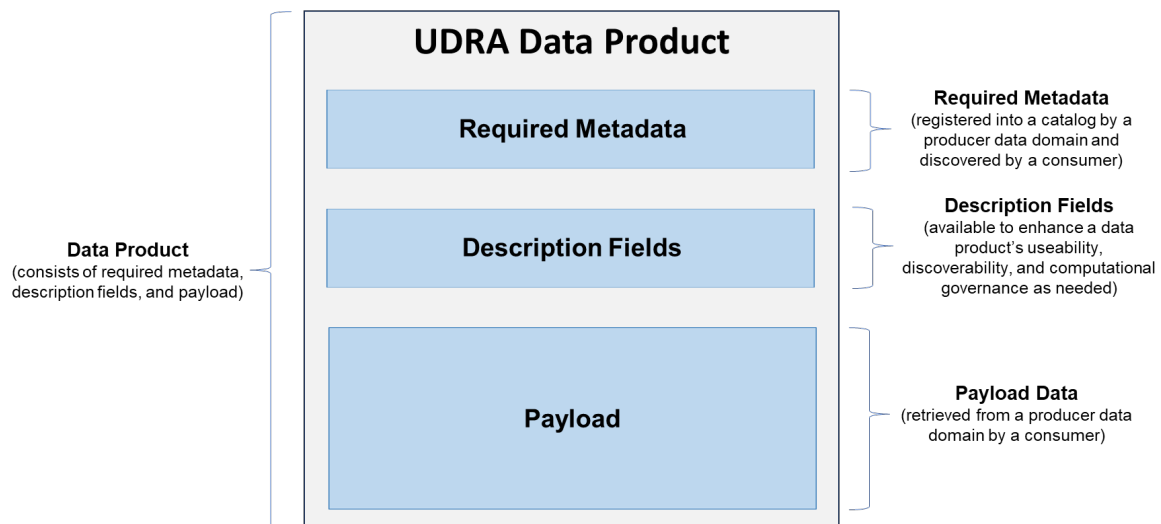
UDRA Data Product

Required Metadata

Description Fields

Payload

Data Product
(consists of required metadata, description fields, and payload)

Required Metadata
(registered into a catalog by a producer data domain and discovered by a consumer)

Description Fields
(available to enhance a data product's useability, discoverability, and computational governance as needed)

Payload Data
(retrieved from a producer data domain by a consumer)